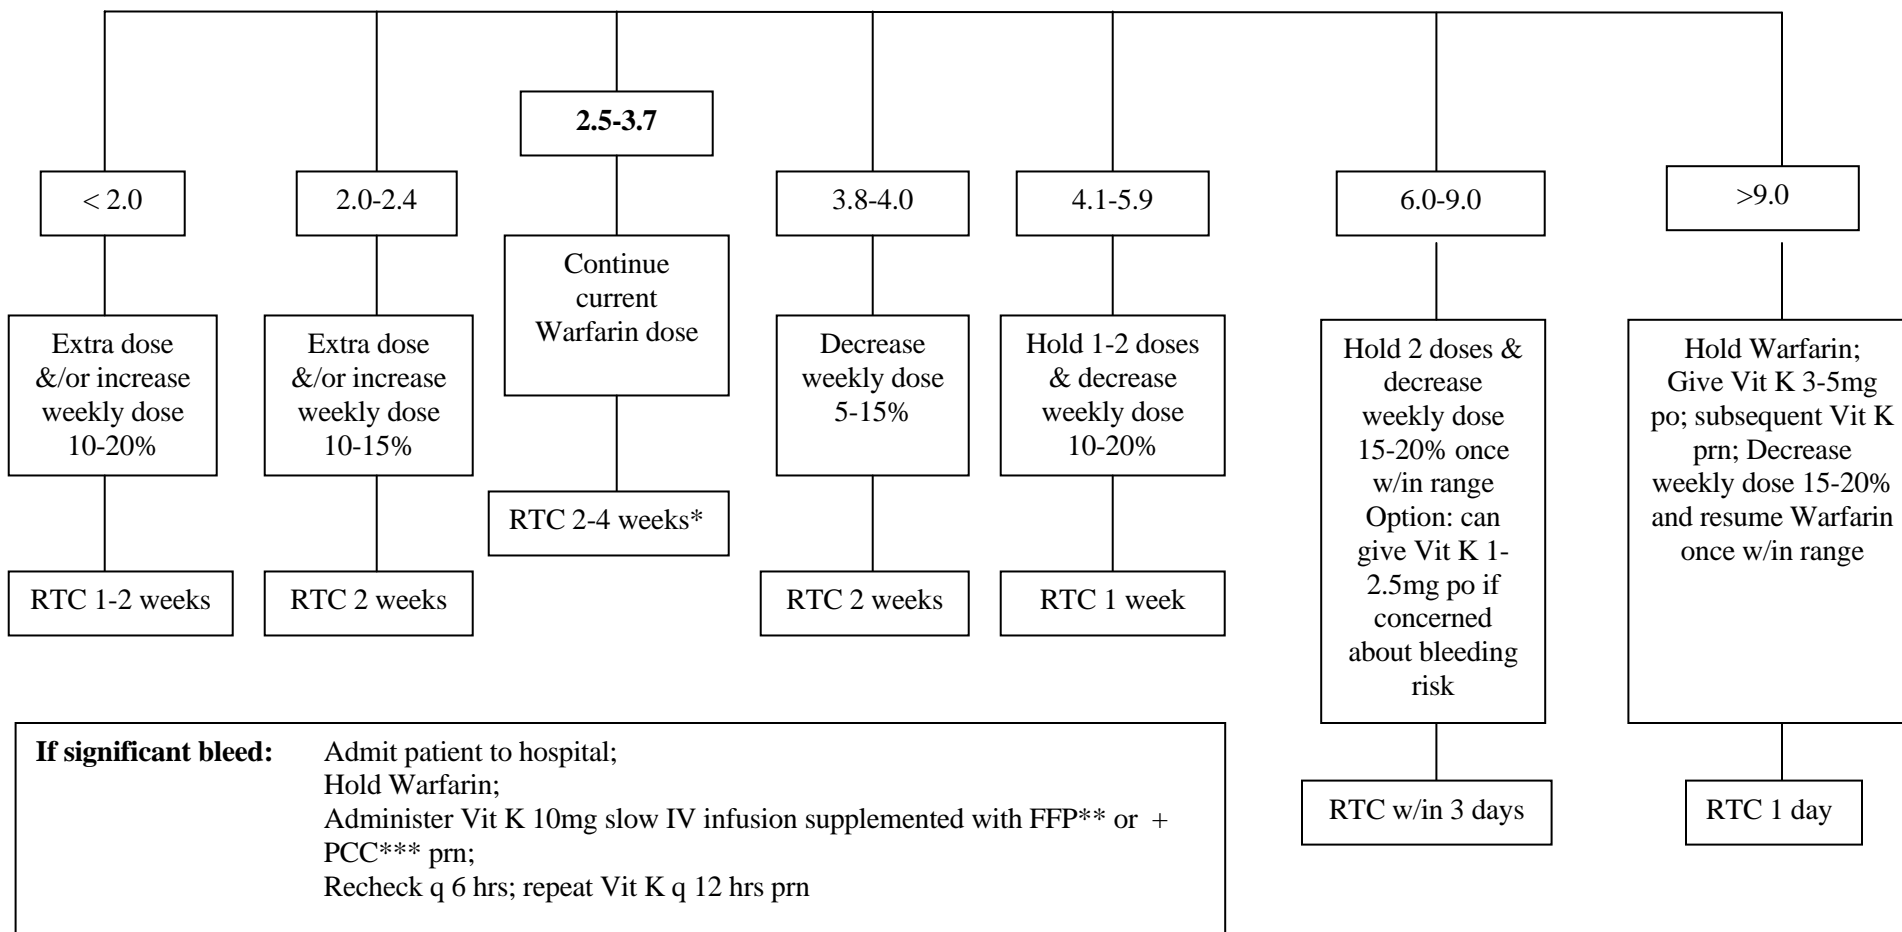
< 2.0

Extra dose &/or increase weekly dose 10-20%

RTC 1-2 weeks

2.0-2.4

Extra dose &/or increase weekly dose 10-15%

RTC 2 weeks

**2.5-3.7**

Continue current Warfarin dose

RTC 2-4 weeks*

3.8-4.0

Decrease weekly dose 5-15%

RTC 2 weeks

4.1-5.9

Hold 1-2 doses & decrease weekly dose 10-20%

RTC 1 week

6.0-9.0

Hold 2 doses & decrease weekly dose 15-20% once w/in range Option: can give Vit K 1-2.5mg po if concerned about bleeding risk

RTC w/in 3 days

>9.0

Hold Warfarin; Give Vit K 3-5mg po; subsequent Vit K prn; Decrease weekly dose 15-20% and resume Warfarin once w/in range

RTC 1 day

**If significant bleed:** Admit patient to hospital;
Hold Warfarin;
Administer Vit K 10mg slow IV infusion supplemented with FFP** or + PCC*** prn;
Recheck q 6 hrs; repeat Vit K q 12 hrs prn